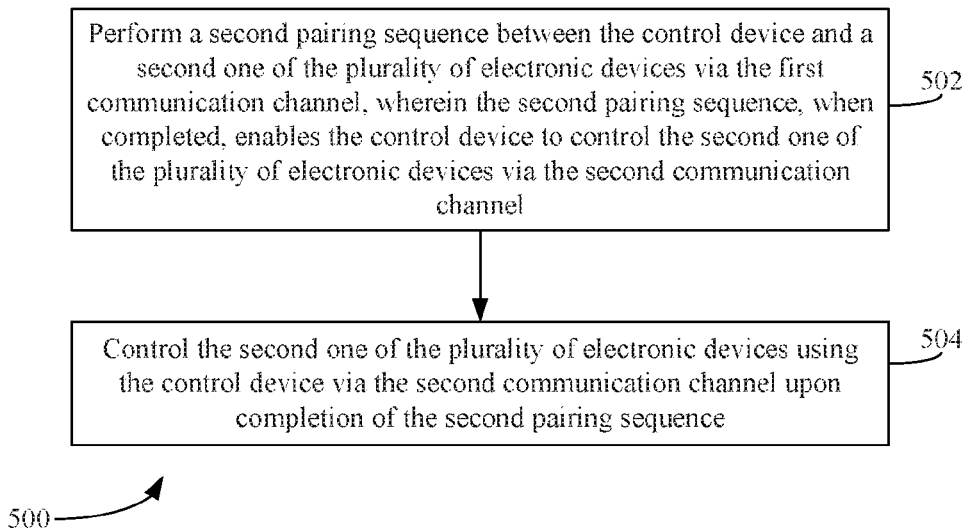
Perform a second pairing sequence between the control device and a second one of the plurality of electronic devices via the first communication channel, wherein the second pairing sequence, when completed, enables the control device to control the second one of the plurality of electronic devices via the second communication channel

502

Control the second one of the plurality of electronic devices using the control device via the second communication channel upon completion of the second pairing sequence

504

500